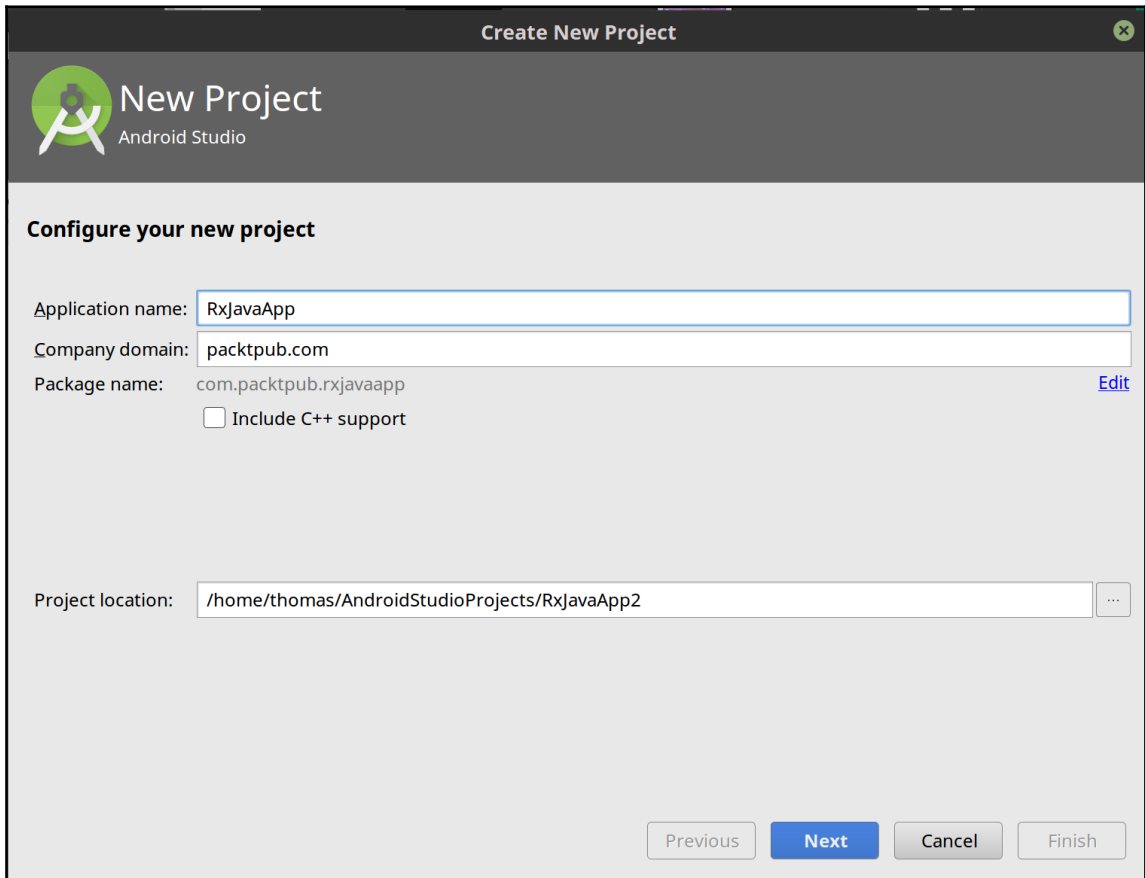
Create New Project

New Project
Android Studio

Configure your new project

Application name: RxJavaApp

Company domain: packtpub.com

Package name: com.packtpub.rxjavaapp Edit

Include C++ support

Project location: /home/thomas/AndroidStudioProjects/RxJavaApp2 ...

Previous Next Cancel Finish